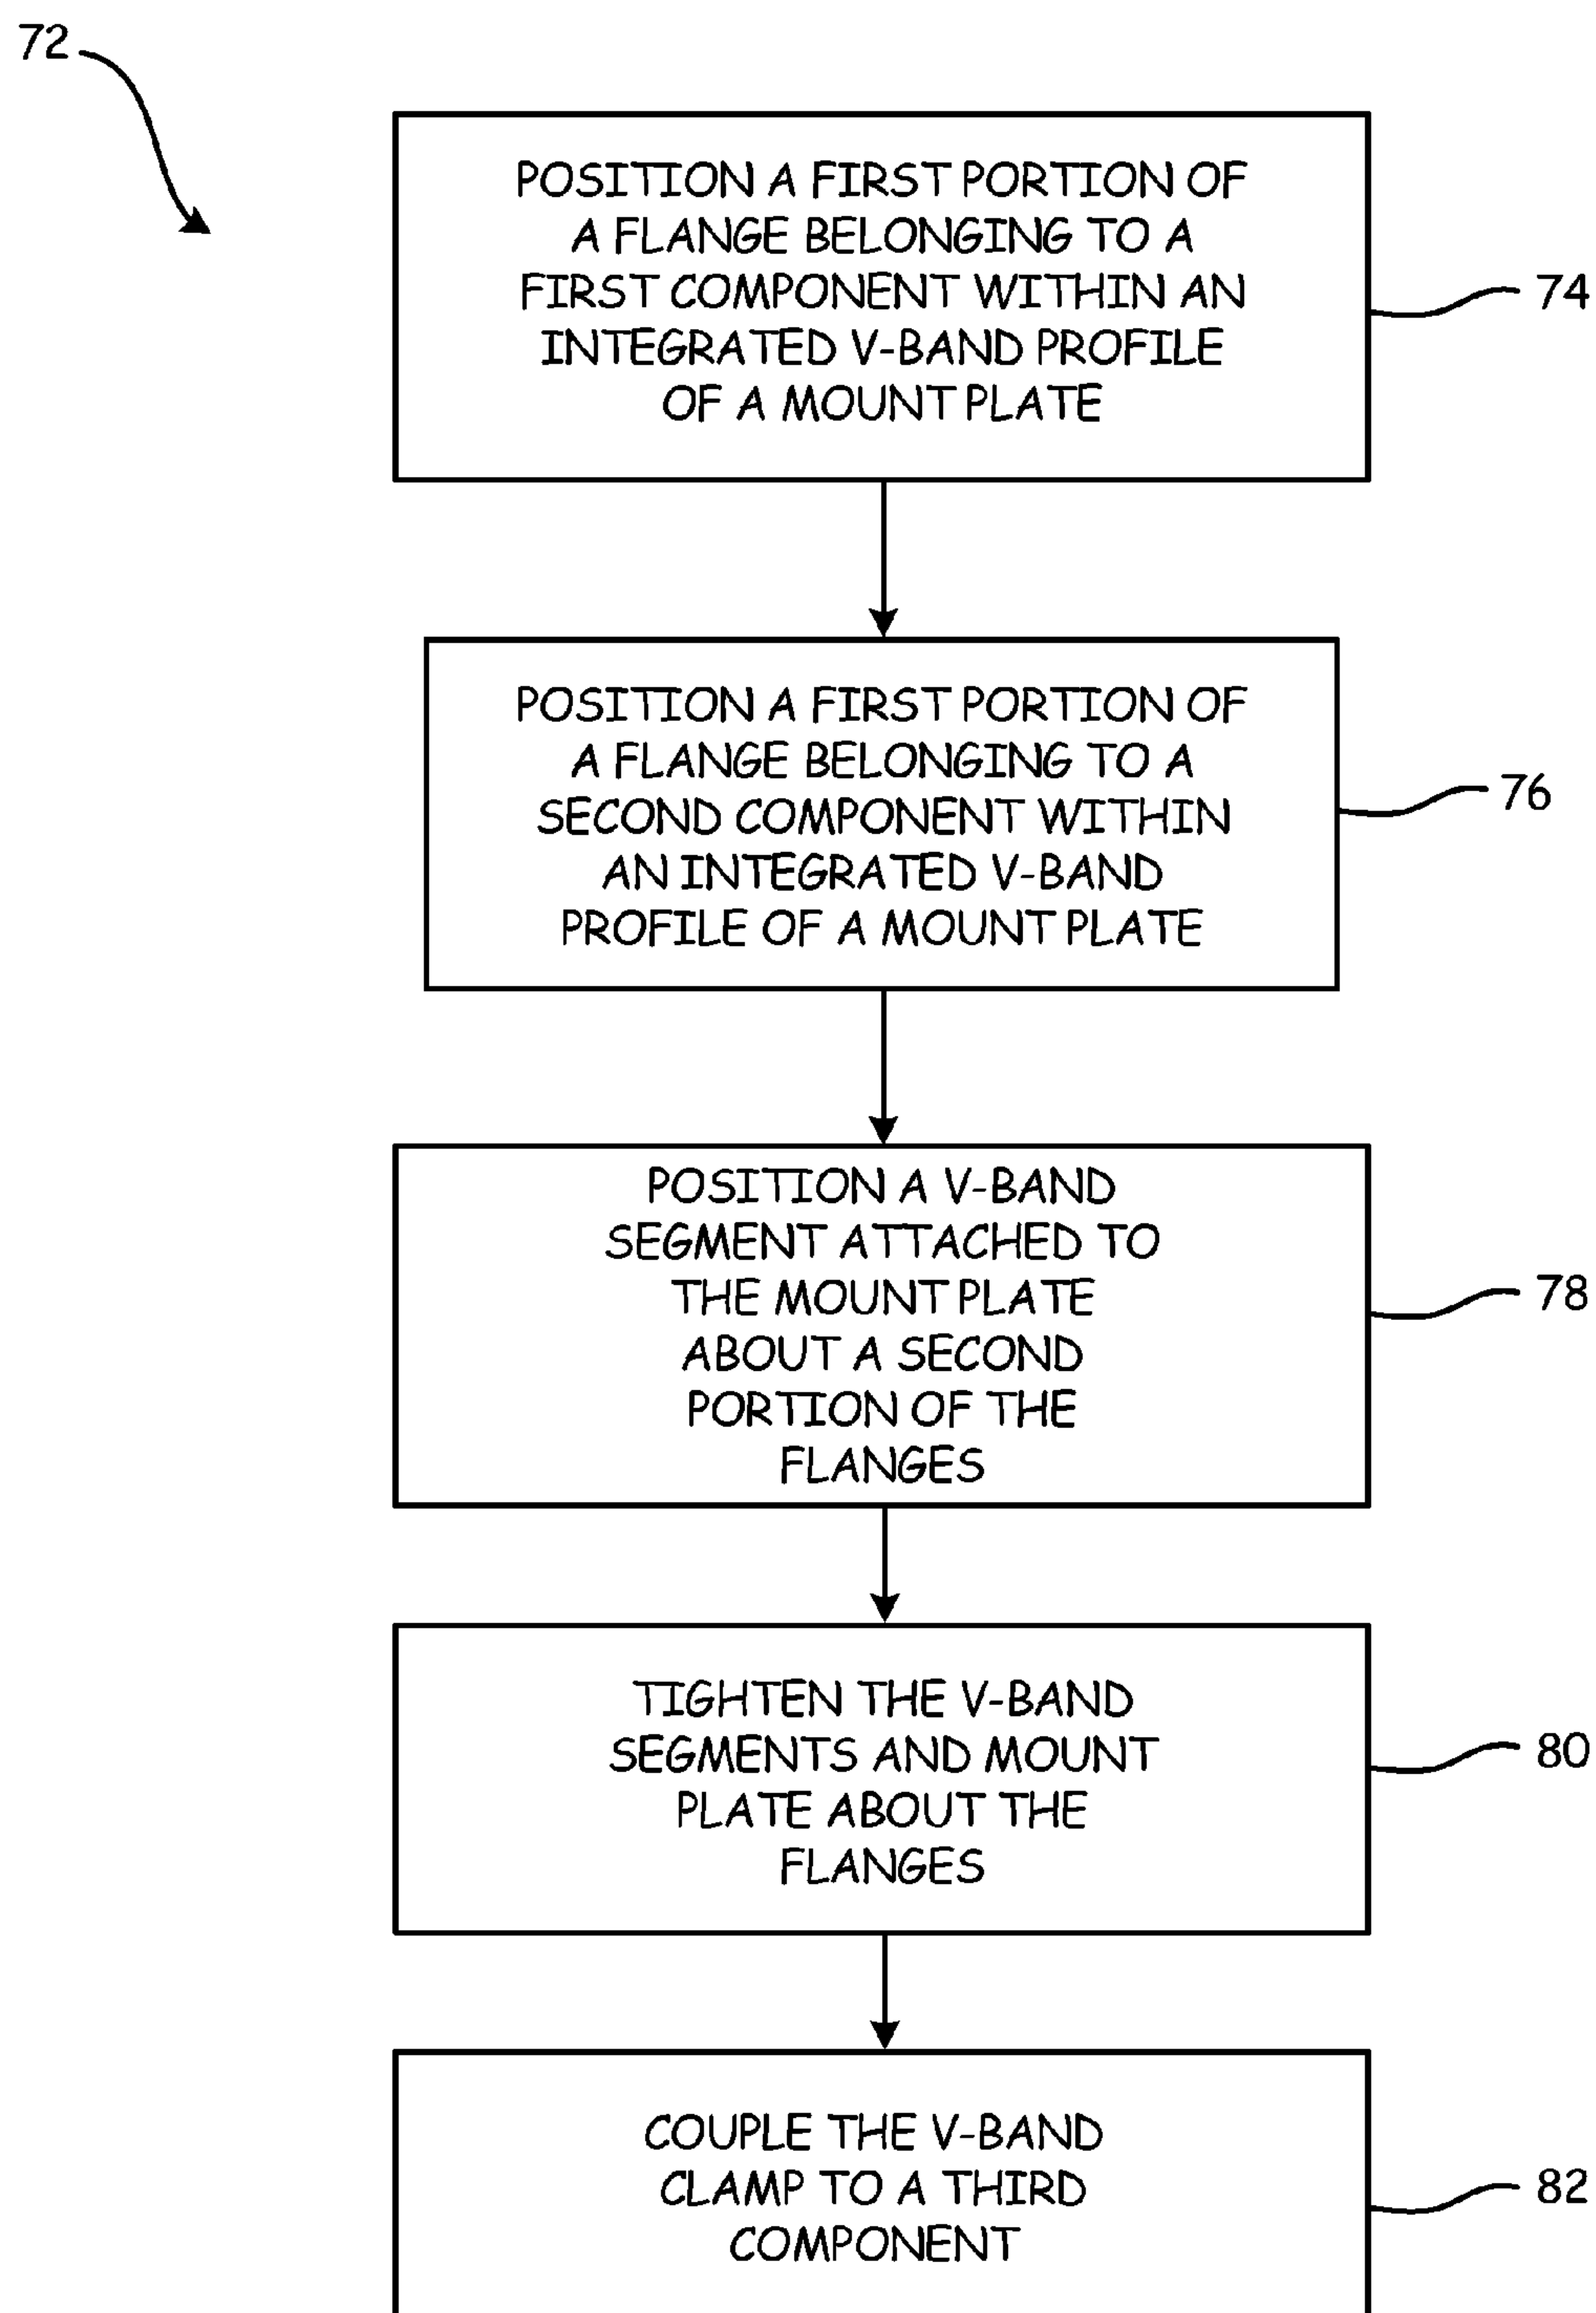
72

POSITION A FIRST PORTION OF A FLANGE BELONGING TO A FIRST COMPONENT WITHIN AN INTEGRATED V-BAND PROFILE OF A MOUNT PLATE

74

POSITION A FIRST PORTION OF A FLANGE BELONGING TO A SECOND COMPONENT WITHIN AN INTEGRATED V-BAND PROFILE OF A MOUNT PLATE

76

POSITION A V-BAND SEGMENT ATTACHED TO THE MOUNT PLATE ABOUT A SECOND PORTION OF THE FLANGES

78

TIGHTEN THE V-BAND SEGMENTS AND MOUNT PLATE ABOUT THE FLANGES

80

COUPLE THE V-BAND CLAMP TO A THIRD COMPONENT

82